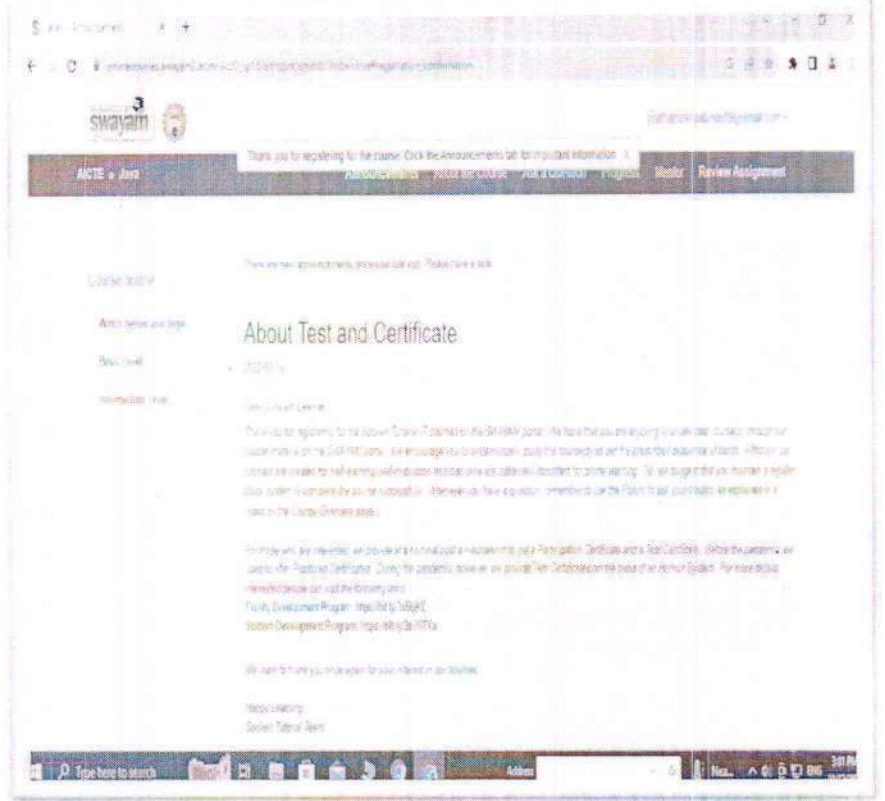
swayam

Thank you for registering for the course. Click the Announcements tab for important information

AICTE - Java

Announcements

Review Assignment

Course outline

About Test and Certificate

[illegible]

Dear Learner,

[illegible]

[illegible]

Faculty Development Program: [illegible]
Student Development Program: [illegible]

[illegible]

Happy Learning,
Spoken Tutorial Team

Type here to search